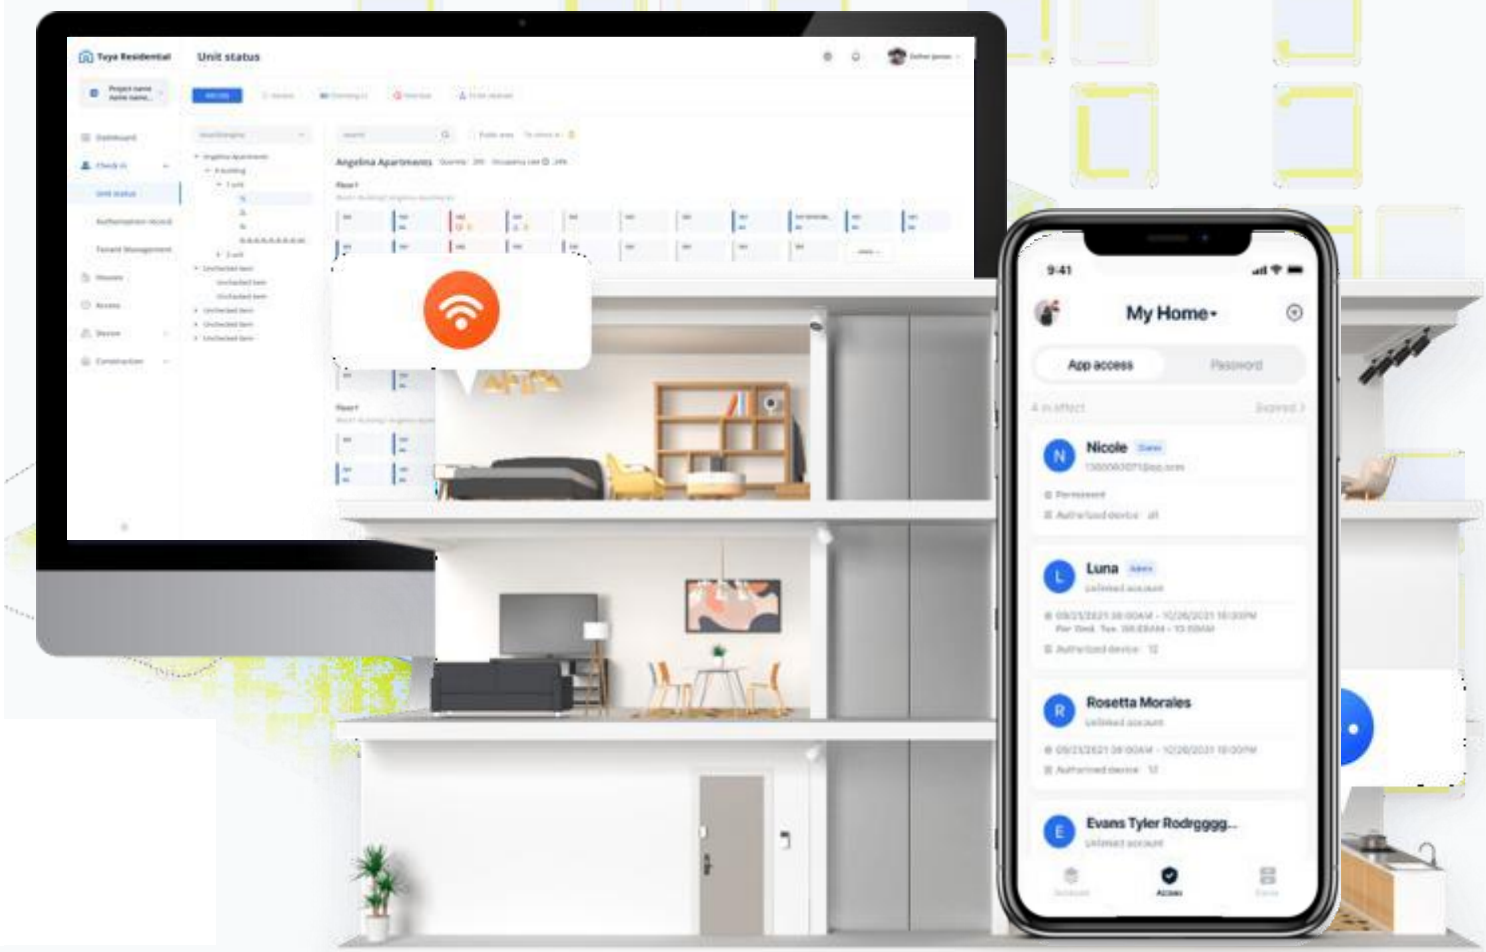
Tuya Residential

Unit status

Dashboard

Check in

Unit status

Authorization record

Tenant Management

House

Access

Device

Construction

Angelina Apartments

Floor1

Floor1

9:41

My Home

App access

Password

Expired

N

Nicole

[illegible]

Permanent

Authorized device · all

L

Luna

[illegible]

Authorized device · 12

R

Rosetta Morales

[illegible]

Authorized device · 12

E

Evans Tyler Rodrgggg...

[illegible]

Access